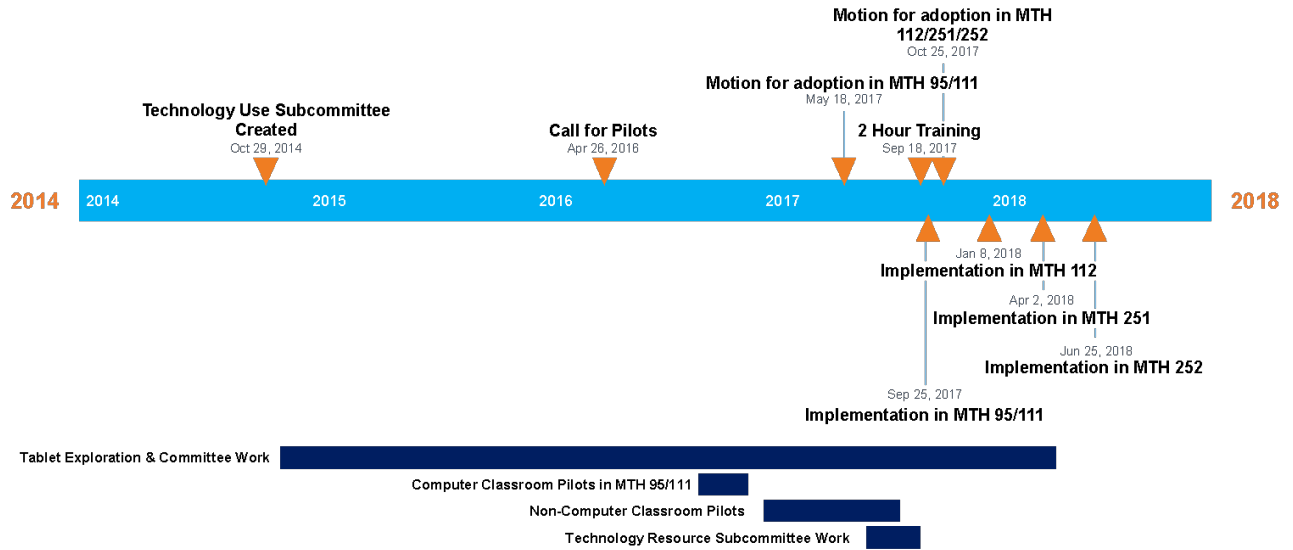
Motion for adoption in MTH 112/251/252
Oct 25, 2017

Motion for adoption in MTH 95/111
May 18, 2017

Technology Use Subcommittee Created
Oct 29, 2014

Call for Pilots
Apr 26, 2016

2 Hour Training
Sep 18, 2017

2014

2014 2015 2016 2017 2018

2018

Jan 8, 2018
Implementation in MTH 112

Apr 2, 2018
Implementation in MTH 251

Jun 25, 2018
Implementation in MTH 252

Sep 25, 2017
Implementation in MTH 95/111

Tablet Exploration & Committee Work

Computer Classroom Pilots in MTH 95/111

Non-Computer Classroom Pilots

Technology Resource Subcommittee Work